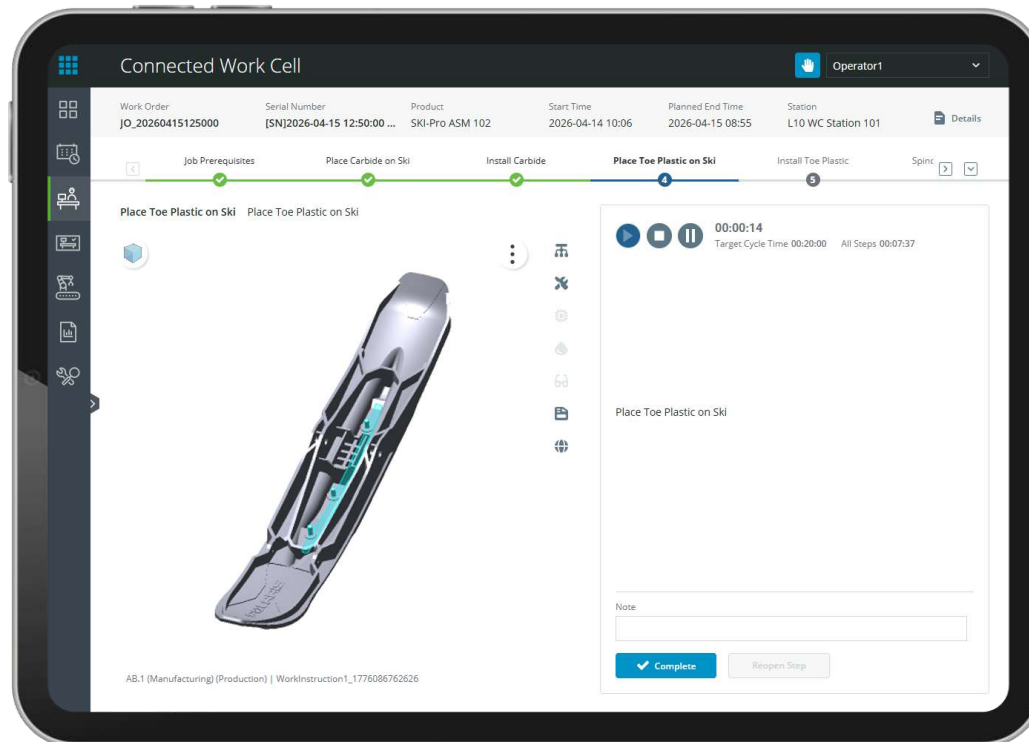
Connected Work Cell

Operator1

Work Order
JO_20260415125000

Serial Number
[SN]2026-04-15 12:50:00 ...

Product
SKI-Pro ASM 102

Start Time
2026-04-14 10:06

Planned End Time
2026-04-15 08:55

Station
L10 WC Station 101

Details

Job Prerequisites

Place Carbide on Ski

Install Carbide

Place Toe Plastic on Ski
4

Install Toe Plastic
5

Spinc

Place Toe Plastic on Ski Place Toe Plastic on Ski

00:00:14
Target Cycle Time 00:20:00 All Steps 00:07:37

Place Toe Plastic on Ski

Note

Complete

Reopen Step

AB.1 (Manufacturing) (Production) | WorkInstruction1_1776086762626